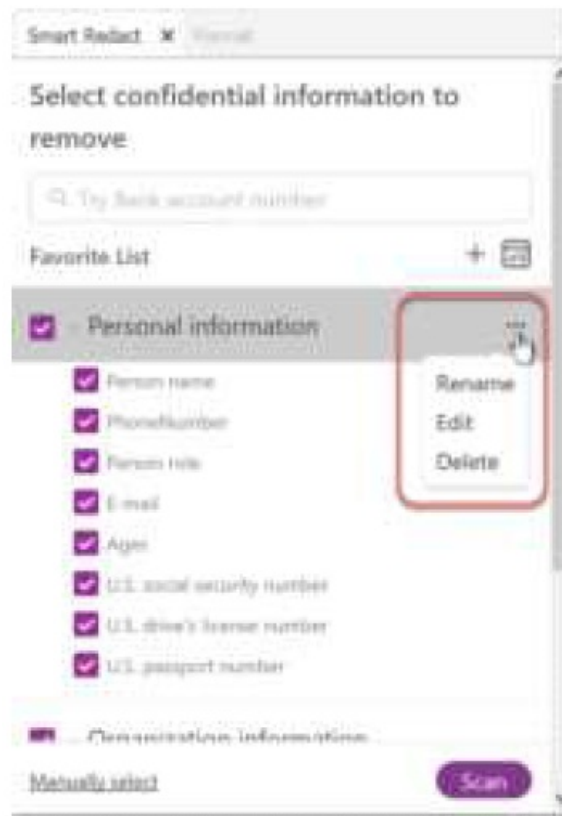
Smart Redact ✕ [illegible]

Select confidential information to remove

Try Bank account number

Favorite List

Personal information

Rename
Edit
Delete

Person name
PhoneNumber
Person role
E-mail
Ages
U.S. social security number
U.S. driver's license number
U.S. passport number

Organization information

Manually select

Scan